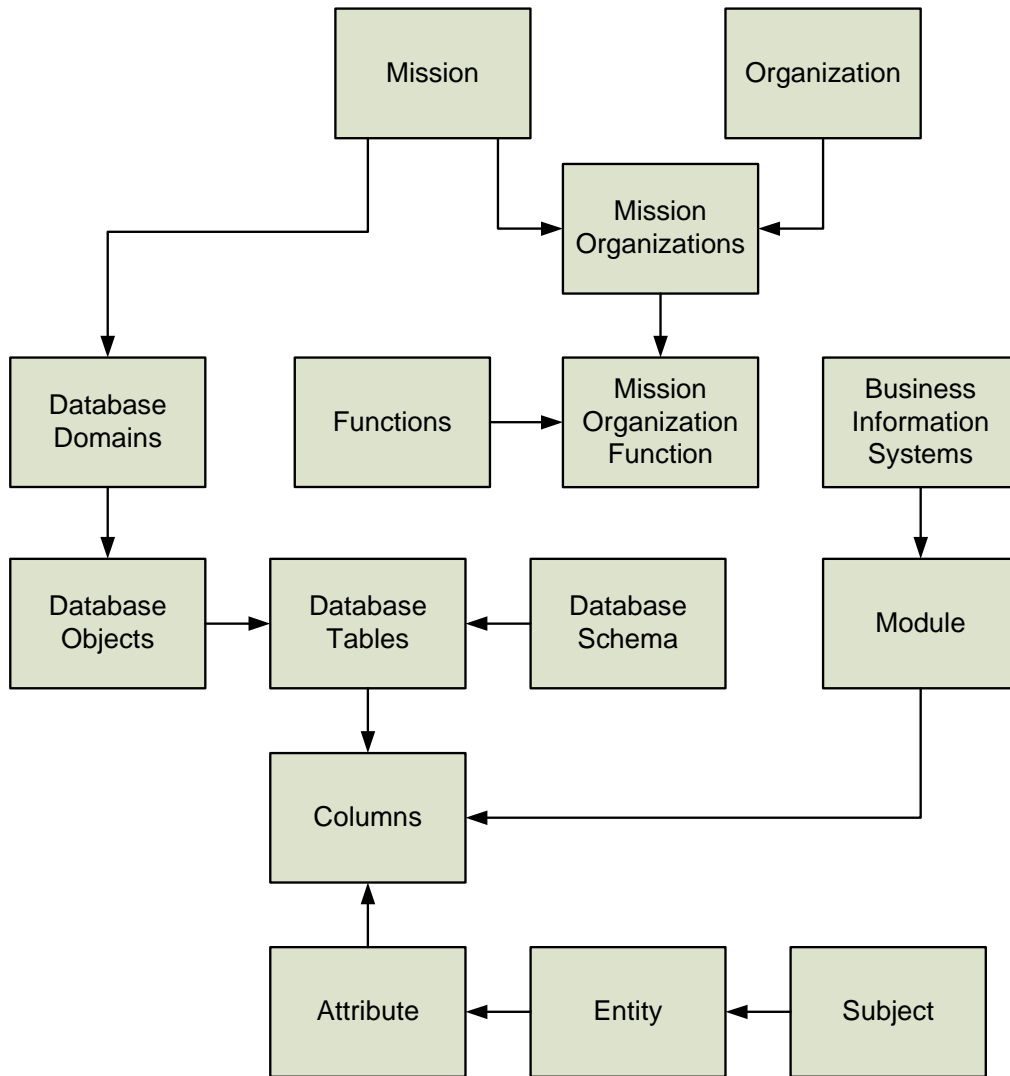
Mission

Organization

Mission Organizations

Database Domains

Functions

Mission Organization Function

Business Information Systems

Database Objects

Database Tables

Database Schema

Module

Columns

Attribute

Entity

Subject